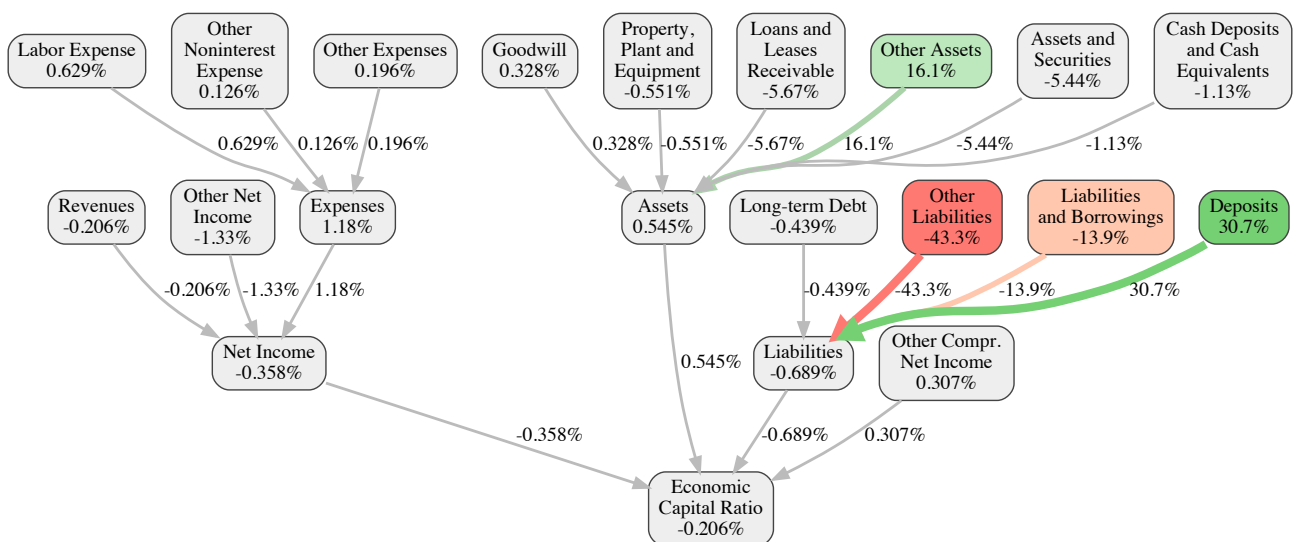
Labor Expense
0.629%

Other Noninterest Expense
0.126%

Other Expenses
0.196%

Goodwill
0.328%

Property, Plant and Equipment
-0.551%

Loans and Leases Receivable
-5.67%

Other Assets
16.1%

Assets and Securities
-5.44%

Cash Deposits and Cash Equivalents
-1.13%

0.629%
0.126%
0.196%
0.328%
-0.551%
-5.67%
16.1%
-5.44%
-1.13%

Revenues
-0.206%

Other Net Income
-1.33%

Expenses
1.18%

Assets
0.545%

Long-term Debt
-0.439%

Other Liabilities
-43.3%

Liabilities and Borrowings
-13.9%

Deposits
30.7%

-0.206%
-1.33%
1.18%
-0.439%
-43.3%
-13.9%
30.7%

Net Income
-0.358%

0.545%

Liabilities
-0.689%

Other Compr. Net Income
0.307%

-0.358%
-0.689%
0.307%

Economic Capital Ratio
-0.206%